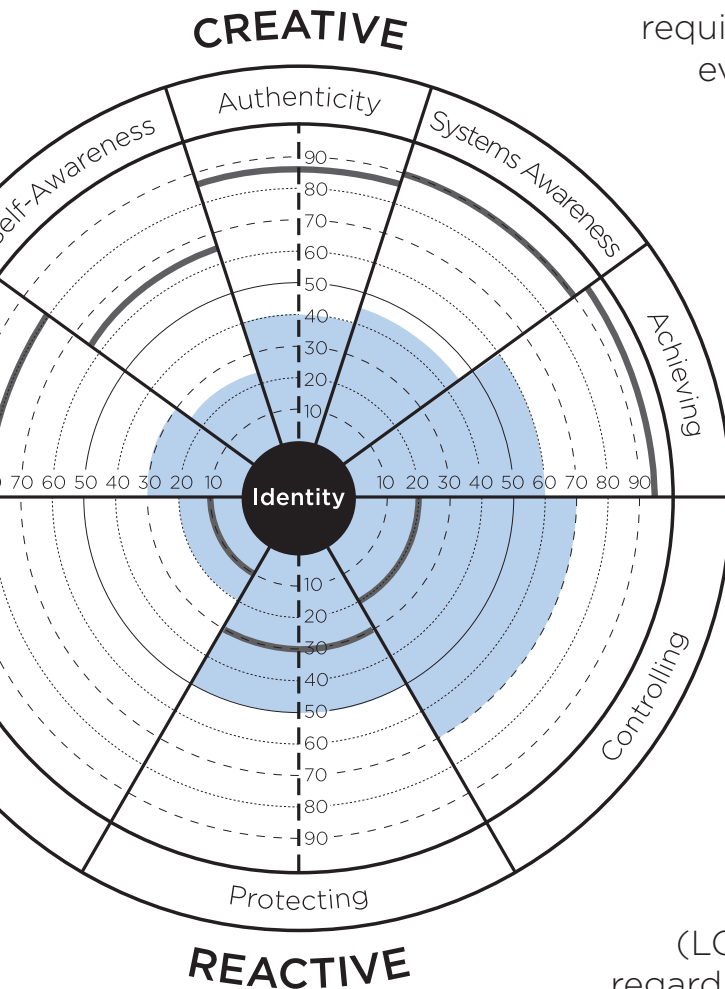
CREATIVE

requi
ev

Authenticity

Systems Awareness

elf-Awareness

Achieving

90
80
70
60
50
40
30
20
10

70 60 50 40 30 20 10

Identity

10 20 30 40 50 60 70 80 90

10
20
30
40
50
60
70
80
90

Controlling

Protecting

REACTIVE

(LC
regard